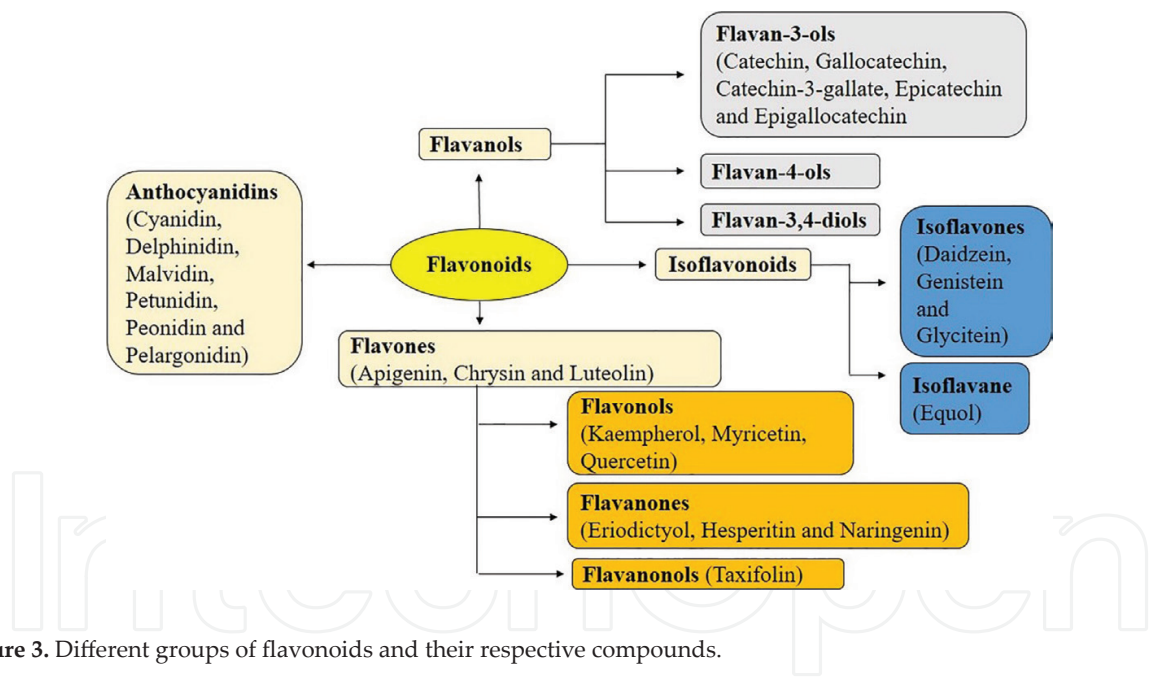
Flavan-3-ols
(Catechin, Gallocatechin, Catechin-3-gallate, Epicatechin and Epigallocatechin

Flavanols

Flavan-4-ols

Flavan-3,4-diols

Anthocyanidins
(Cyanidin, Delphinidin, Malvidin, Petunidin, Peonidin and Pelargonidin)

Flavonoids

Isoflavonoids

Isoflavones
(Daidzein, Genistein and Glycitein)

Isoflavane
(Equol)

Flavones
(Apigenin, Chrysin and Luteolin)

Flavonols
(Kaempherol, Myricetin, Quercetin)

Flavanones
(Eriodictyol, Hesperitin and Naringenin)

Flavanonols (Taxifolin)

ure 3. Different groups of flavonoids and their respective compounds.